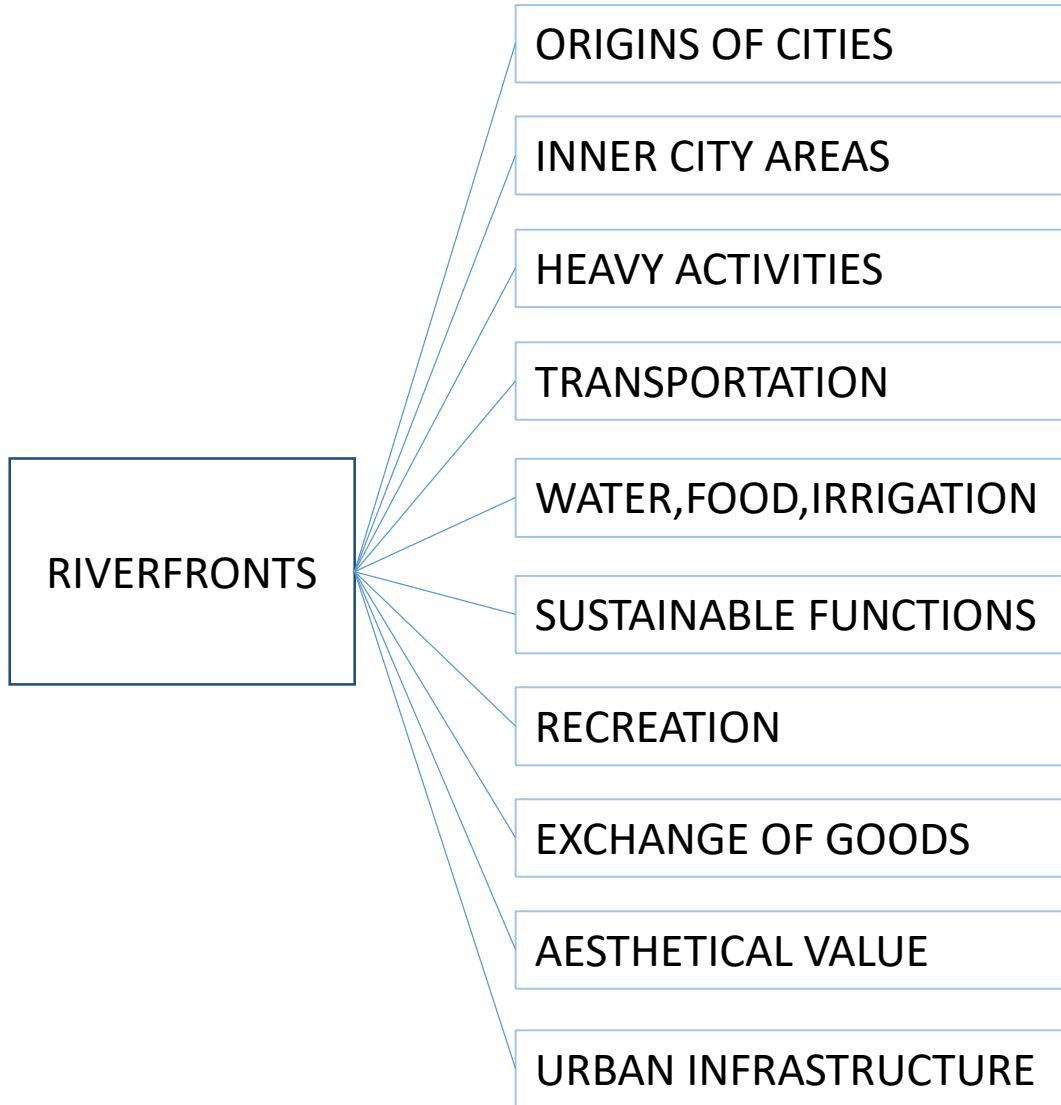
RIVERFRONTS

ORIGINS OF CITIES

INNER CITY AREAS

HEAVY ACTIVITIES

TRANSPORTATION

WATER,FOOD,IRRIGATION

SUSTAINABLE FUNCTIONS

RECREATION

EXCHANGE OF GOODS

AESTHETICAL VALUE

URBAN INFRASTRUCTURE